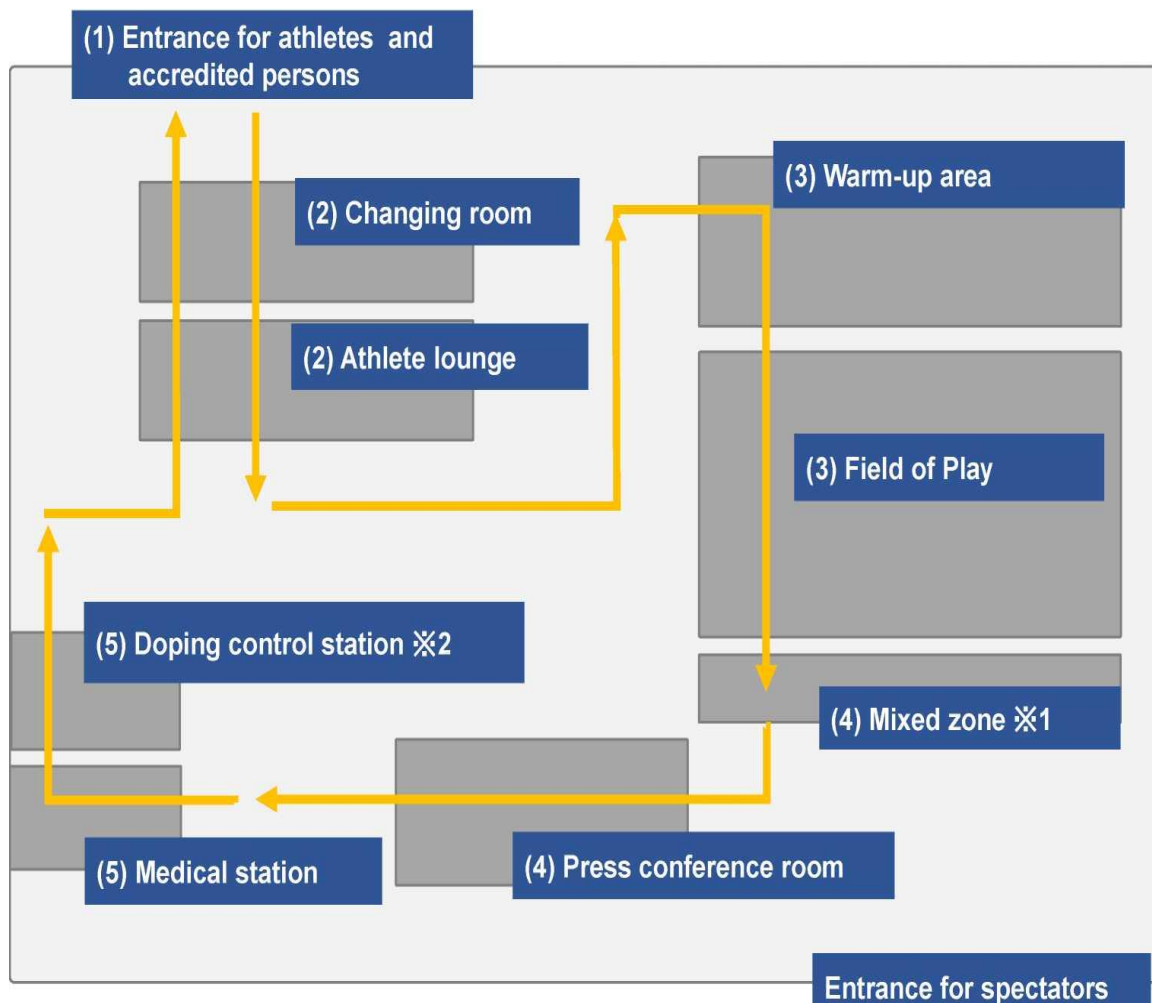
(1) Entrance for athletes and accredited persons

(2) Changing room

(2) Athlete lounge

(3) Warm-up area

(3) Field of Play

(5) Doping control station ※2

(4) Mixed zone ※1

(5) Medical station

(4) Press conference room

Entrance for spectators